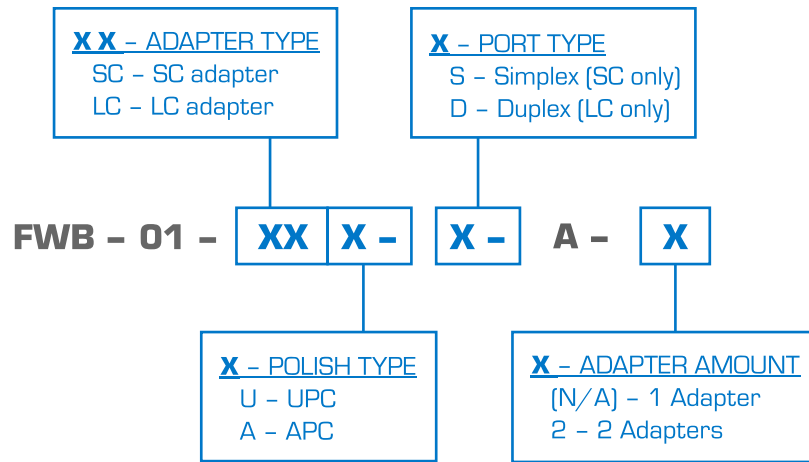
X X – ADAPTER TYPE
SC – SC adapter
LC – LC adapter

X – PORT TYPE
S – Simplex (SC only)
D – Duplex (LC only)

FWB – 01 – XX X – X – A – X

X – POLISH TYPE
U – UPC
A – APC

X – ADAPTER AMOUNT
(N/A) – 1 Adapter
2 – 2 Adapters